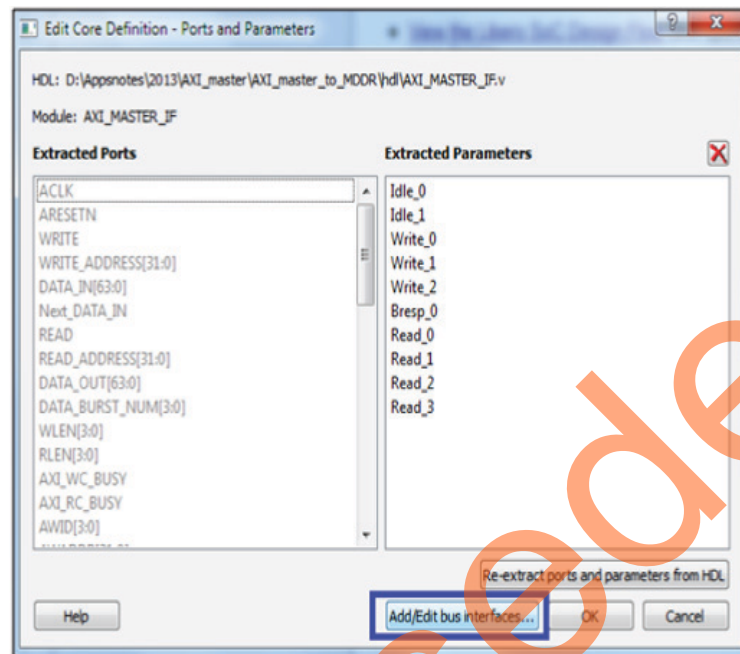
Edit Core Definition - Ports and Parameters

HDL: D:\Appsnotes\2013\AXI_master\AXI_master_to_MDDR\hdl\AXI_MASTER_IF.v

Module: AXI_MASTER_IF

Extracted Ports

ACLK
ARESETN
WRITE
WRITE_ADDRESS[31:0]
DATA_IN[63:0]
Next_DATA_IN
READ
READ_ADDRESS[31:0]
DATA_OUT[63:0]
DATA_BURST_NUM[3:0]
WLEN[3:0]
RLEN[3:0]
AXI_WC_BUSY
AXI_RC_BUSY
AWID[3:0]
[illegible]

Extracted Parameters

Idle_0
Idle_1
Write_0
Write_1
Write_2
Bresp_0
Read_0
Read_1
Read_2
Read_3

Re-extract ports and parameters from HDL

Help

Add/Edit bus interfaces...

OK

Cancel